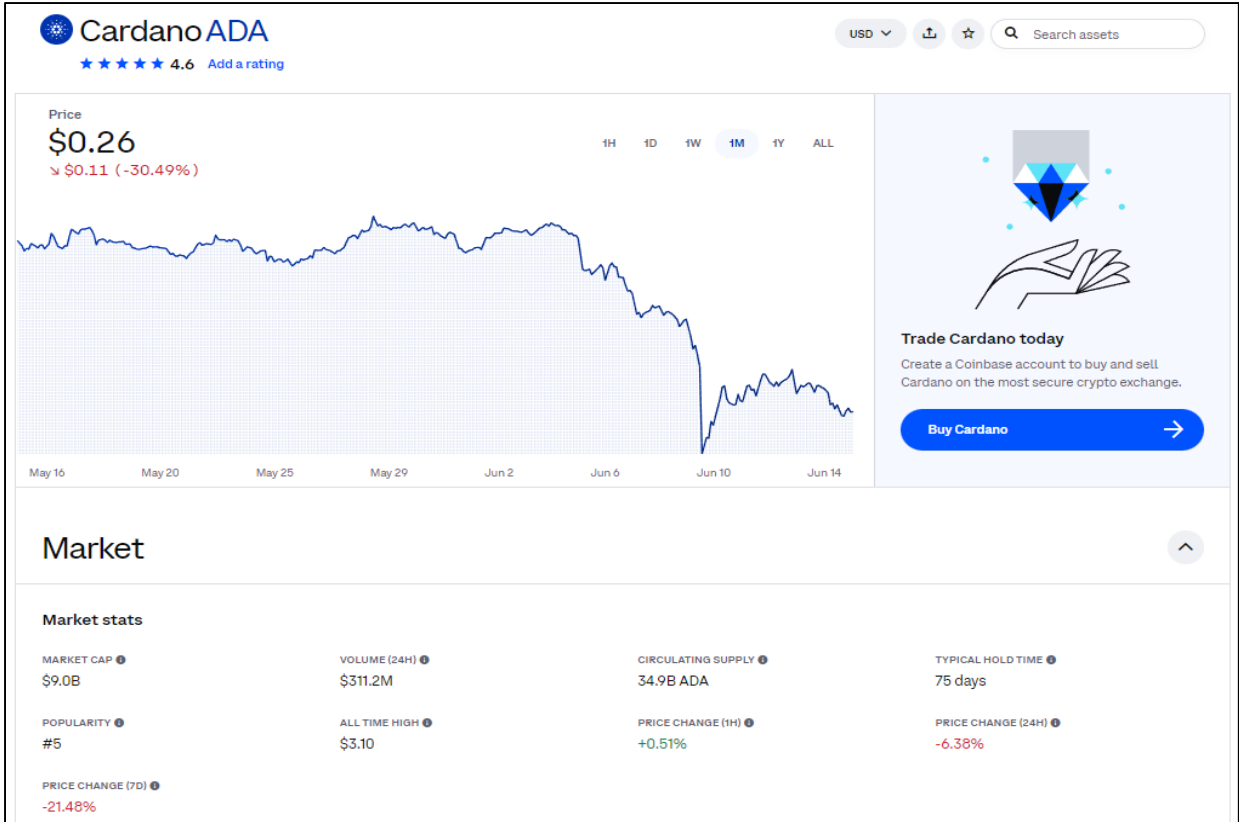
Cardano ADA

4.6 Add a rating

USD

Search assets

Price

$0.26

↘ $0.11 (-30.49%)

1H 1D 1W 1M 1Y ALL

May 16 May 20 May 25 May 29 Jun 2 Jun 6 Jun 10 Jun 14

Trade Cardano today

Create a Coinbase account to buy and sell Cardano on the most secure crypto exchange.

Buy Cardano

Market

Market stats

MARKET CAP
$9.0B

VOLUME (24H)
$311.2M

CIRCULATING SUPPLY
34.9B ADA

TYPICAL HOLD TIME
75 days

POPULARITY
#5

ALL TIME HIGH
$3.10

PRICE CHANGE (1H)
+0.51%

PRICE CHANGE (24H)
-6.38%

PRICE CHANGE (7D)
-21.48%